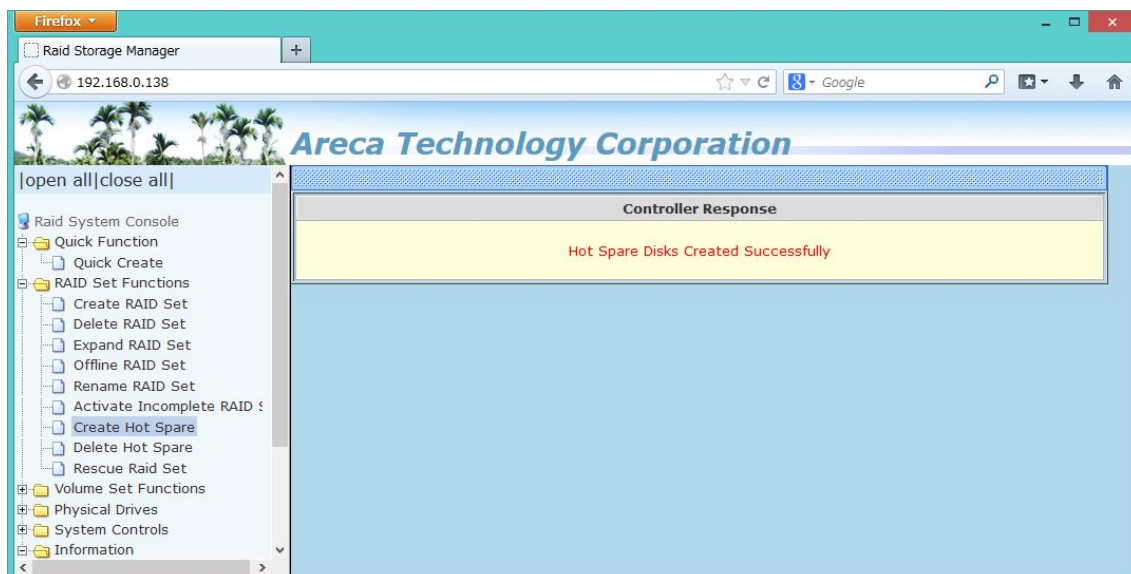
Firefox

Raid Storage Manager

192.168.0.138

Google

Areca Technology Corporation

|open all|close all|

Raid System Console
Quick Function
Quick Create
RAID Set Functions
Create RAID Set
Delete RAID Set
Expand RAID Set
Offline RAID Set
Rename RAID Set
Activate Incomplete RAID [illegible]
Create Hot Spare
Delete Hot Spare
Rescue Raid Set
Volume Set Functions
Physical Drives
System Controls
Information

| Controller Response |
|---|
| Hot Spare Disks Created Successfully |